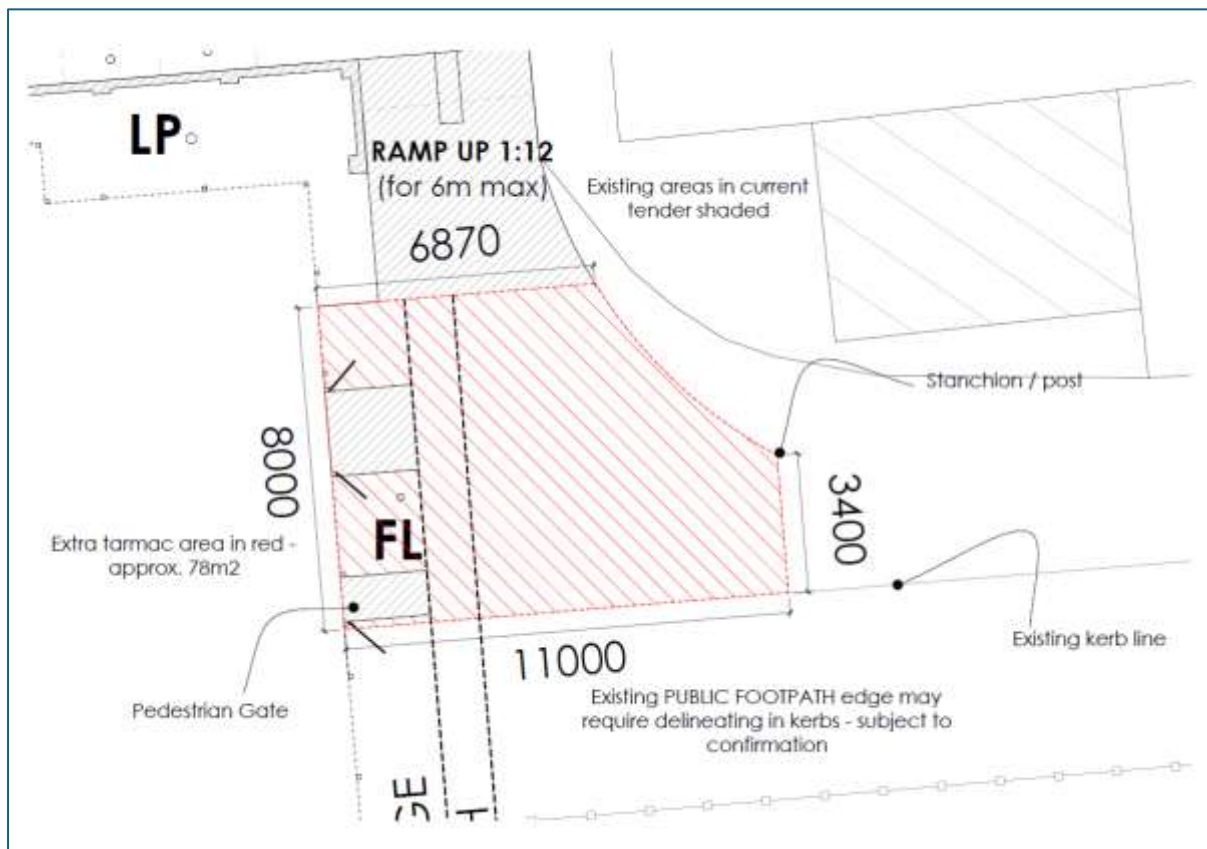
LP

RAMP UP 1:12
(for 6m max)

Existing areas in current tender shaded

6870

Stanchion / post

8000

3400

FL

Extra tarmac area in red - approx. 78m2

11000

Existing kerb line

Pedestrian Gate

Existing PUBLIC FOOTPATH edge may require delineating in kerbs - subject to confirmation

GE

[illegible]